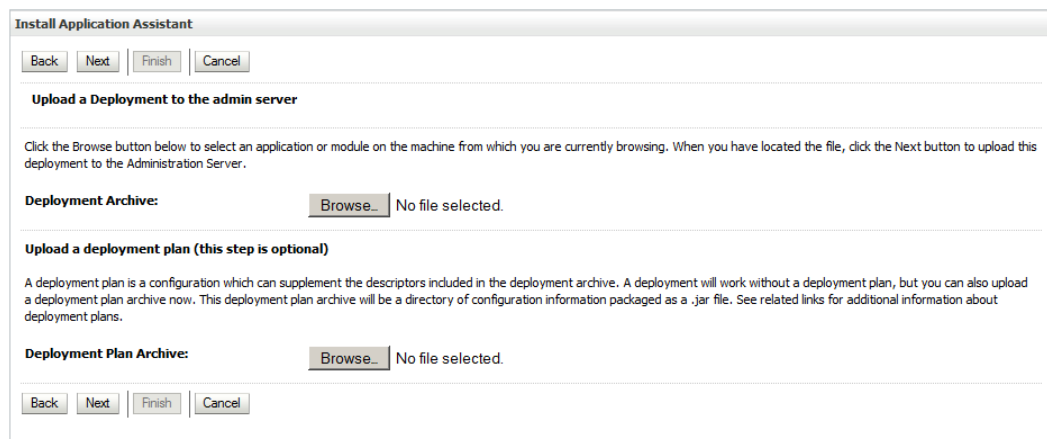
Install Application Assistant

Back Next Finish Cancel

Upload a Deployment to the admin server

Click the Browse button below to select an application or module on the machine from which you are currently browsing. When you have located the file, click the Next button to upload this deployment to the Administration Server.

Deployment Archive: Browse... No file selected.

Upload a deployment plan (this step is optional)

A deployment plan is a configuration which can supplement the descriptors included in the deployment archive. A deployment will work without a deployment plan, but you can also upload a deployment plan archive now. This deployment plan archive will be a directory of configuration information packaged as a .jar file. See related links for additional information about deployment plans.

Deployment Plan Archive: Browse... No file selected.

Back Next Finish Cancel